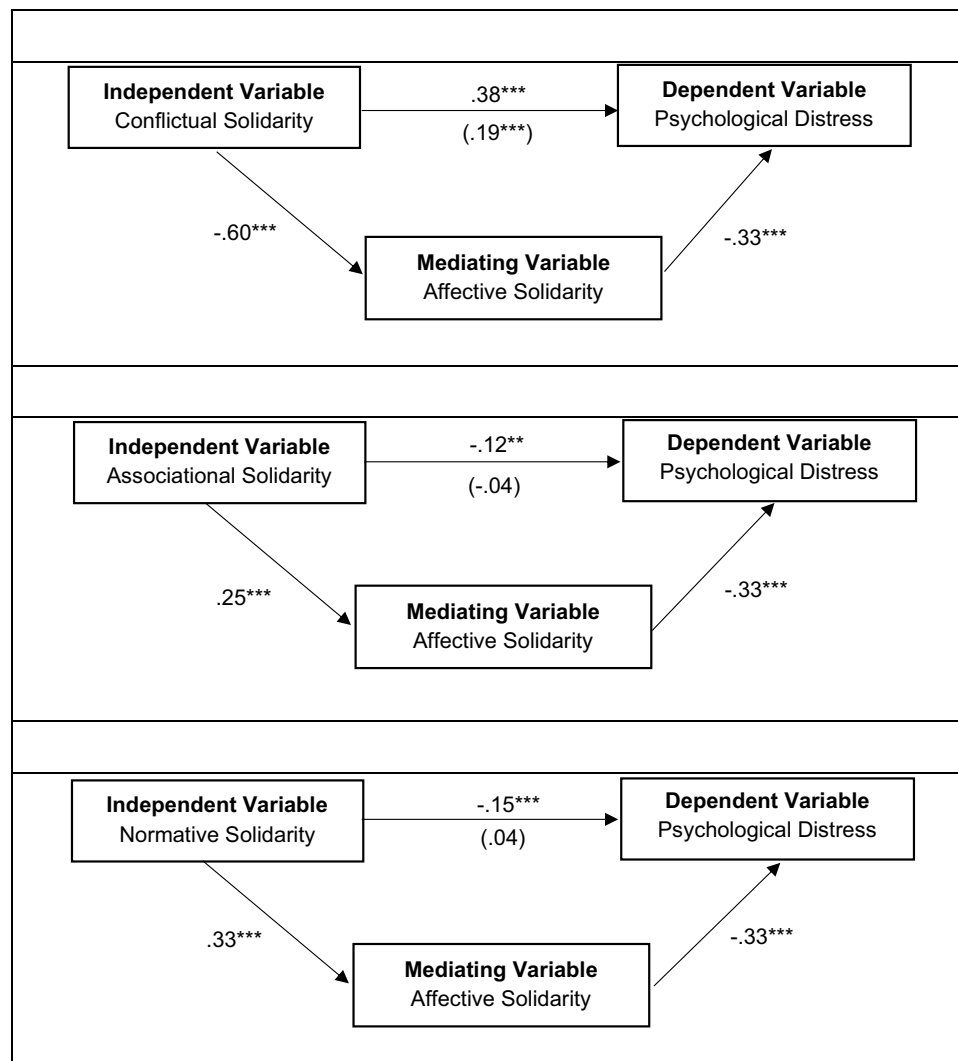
**Independent Variable**
Conflictual Solidarity

.38***
(.19***)

**Dependent Variable**
Psychological Distress

-.60***

**Mediating Variable**
Affective Solidarity

-.33***

**Independent Variable**
Associational Solidarity

-.12**
(-.04)

**Dependent Variable**
Psychological Distress

.25***

**Mediating Variable**
Affective Solidarity

-.33***

**Independent Variable**
Normative Solidarity

-.15***
(.04)

**Dependent Variable**
Psychological Distress

.33***

**Mediating Variable**
Affective Solidarity

-.33***